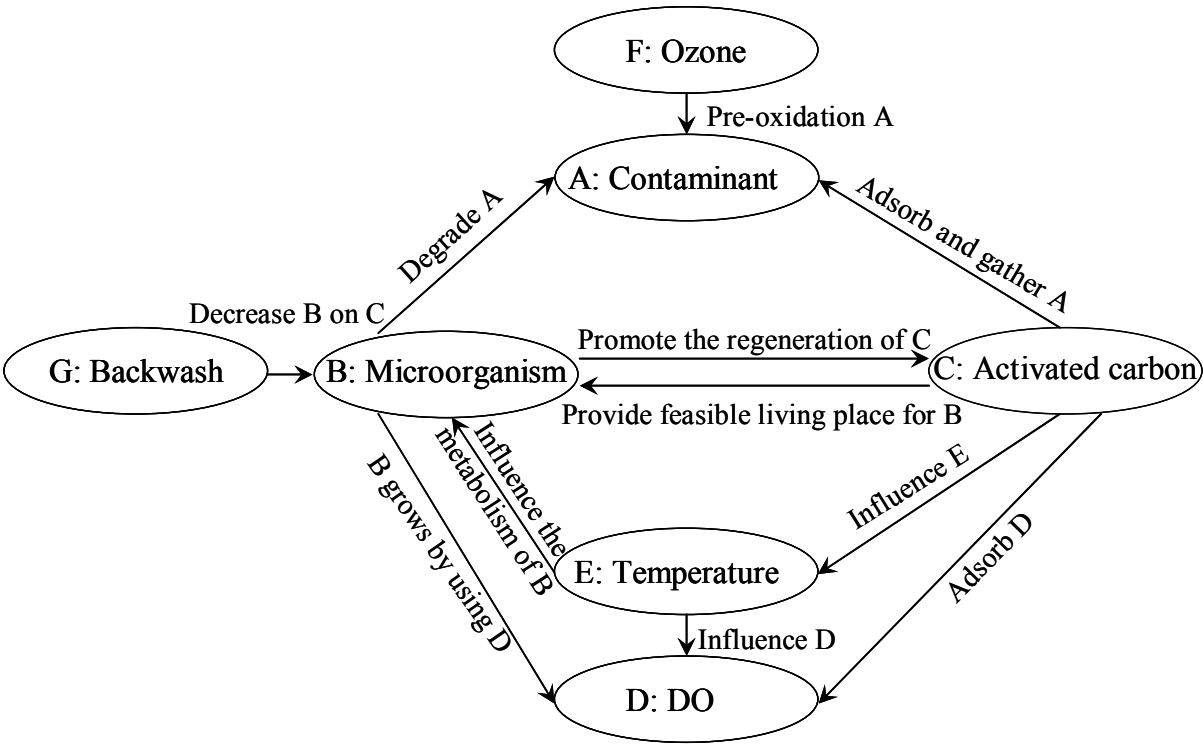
F: Ozone

Pre-oxidation A

A: Contaminant

Degrade A

Adsorb and gather A

Decrease B on C

G: Backwash

B: Microorganism

Promote the regeneration of C

C: Activated carbon

Provide feasible living place for B

Influence the metabolism of B

B grows by using D

Influence E

E: Temperature

Adsorb D

Influence D

D: DO